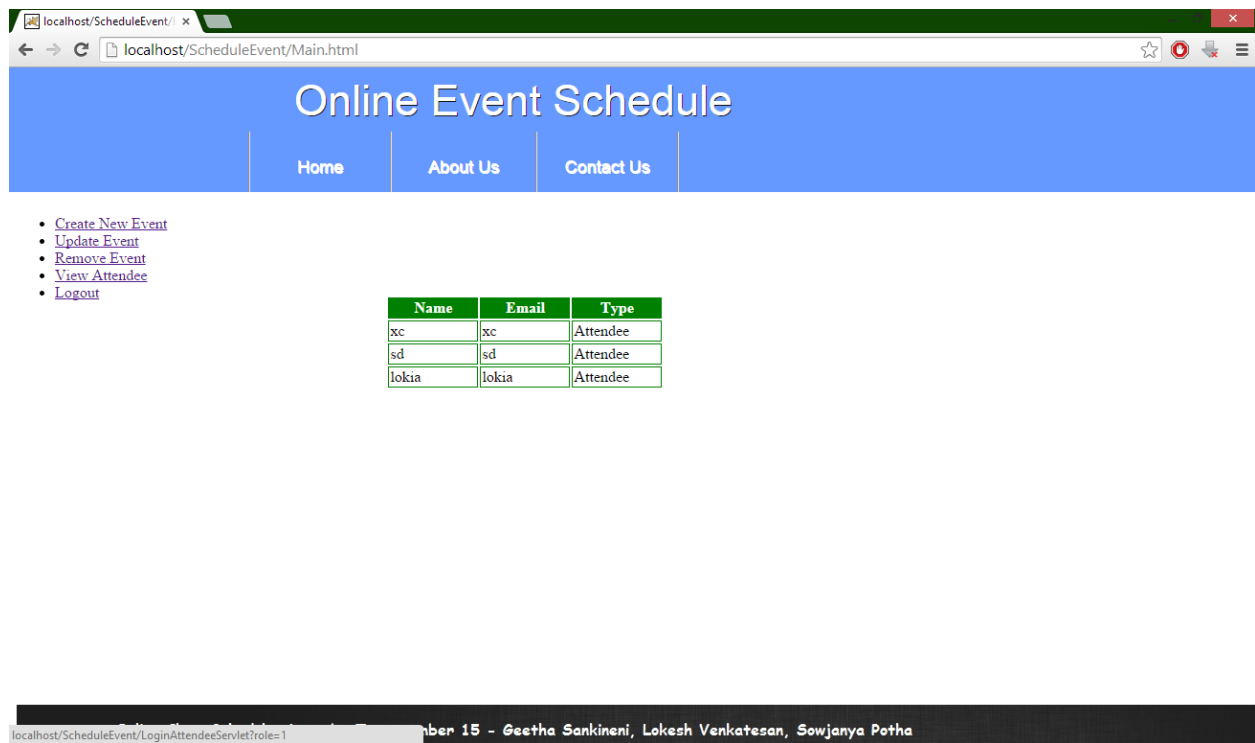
localhost/ScheduleEvent/ ×

localhost/ScheduleEvent/Main.html

Online Event Schedule

Home About Us Contact Us

- Create New Event
- Update Event
- Remove Event
- View Attendee
- Logout

| Name | Email | Type |
|---|---|---|
| xc | xc | Attendee |
| sd | sd | Attendee |
| lokia | lokia | Attendee |

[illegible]ber 15 - Geetha Sankineni, Lokesh Venkatesan, Sowjanya Potha

localhost/ScheduleEvent/LoginAttendeeServlet?role=1